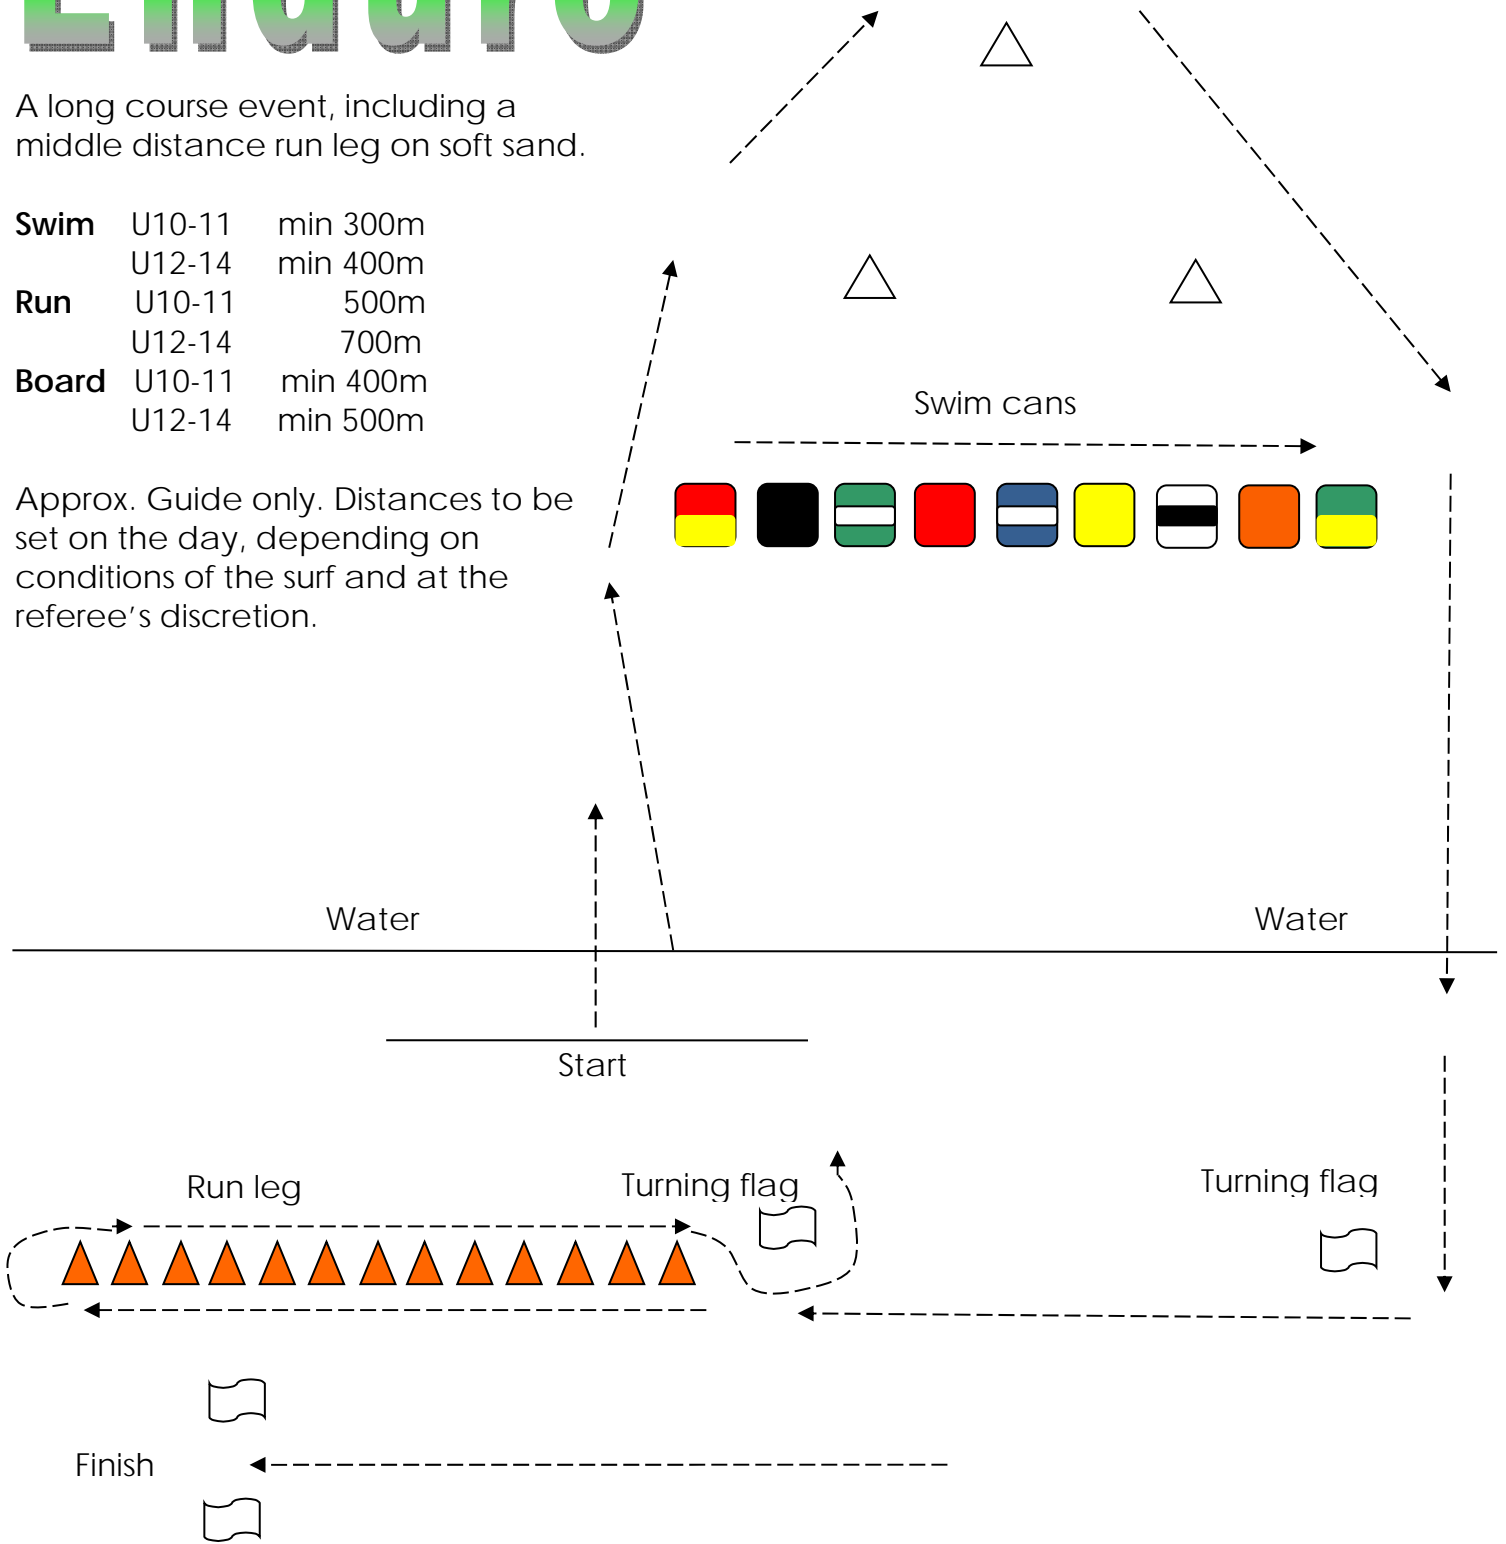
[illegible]

A long course event, including a middle distance run leg on soft sand.

| **Swim** | U10-11 | min 300m |
|---|---|---|
| | U12-14 | min 400m |
| **Run** | U10-11 | 500m |
| | U12-14 | 700m |
| **Board** | U10-11 | min 400m |
| | U12-14 | min 500m |

Approx. Guide only. Distances to be set on the day, depending on conditions of the surf and at the referee's discretion.

Swim cans

Water

Water

Start

Run leg

Turning flag

Turning flag

Finish